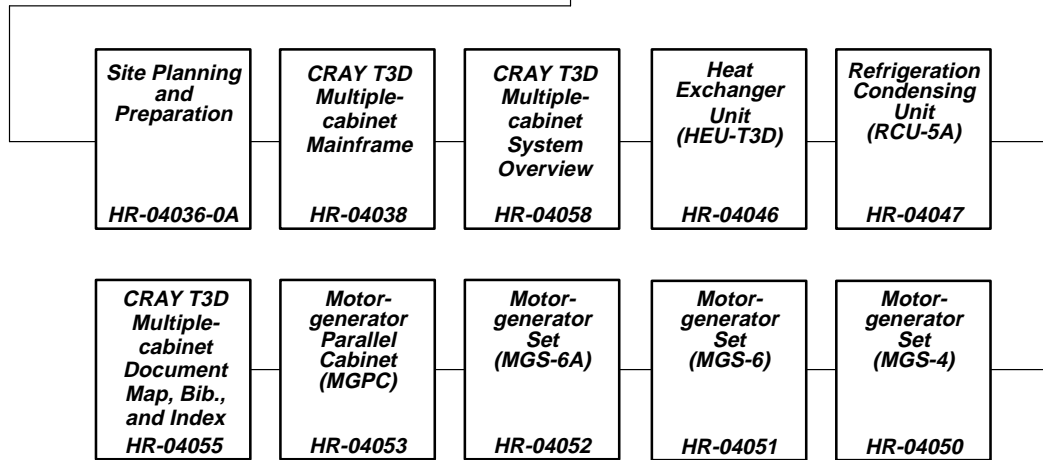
Site Planning and Preparation
HR-04036-0A

CRAY T3D Multiple-cabinet Mainframe
HR-04038

CRAY T3D Multiple-cabinet System Overview
HR-04058

Heat Exchanger Unit (HEU-T3D)
HR-04046

Refrigeration Condensing Unit (RCU-5A)
HR-04047

CRAY T3D Multiple-cabinet Document Map, Bib., and Index
HR-04055

Motor-generator Parallel Cabinet (MGPC)
HR-04053

Motor-generator Set (MGS-6A)
HR-04052

Motor-generator Set (MGS-6)
HR-04051

Motor-generator Set (MGS-4)
HR-04050